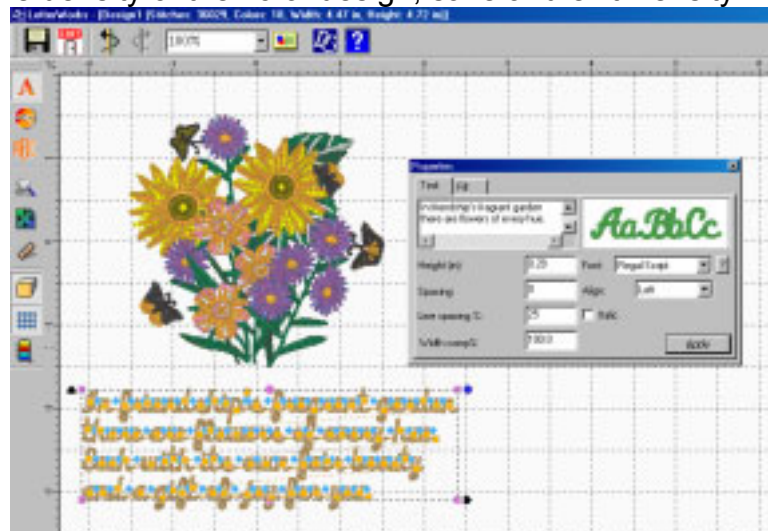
LetterWorks - [Design1 [Stitches: 30029, Colors: 18, Width: 4.47 in, Height: 4.72 in]]

100%

Properties

Text | Fill

In friendship's fragrant garden there are flowers of every hue.

AaBbCc

Height (in): 0.20

Font: Regal Script

Spacing: 0

Align: Left

Line spacing %: 75

Italic

Width comp %: 100.0

Apply

In friendship's fragrant garden
there are flowers of every hue.
Each with its own fair beauty
and a gift of joy for you.